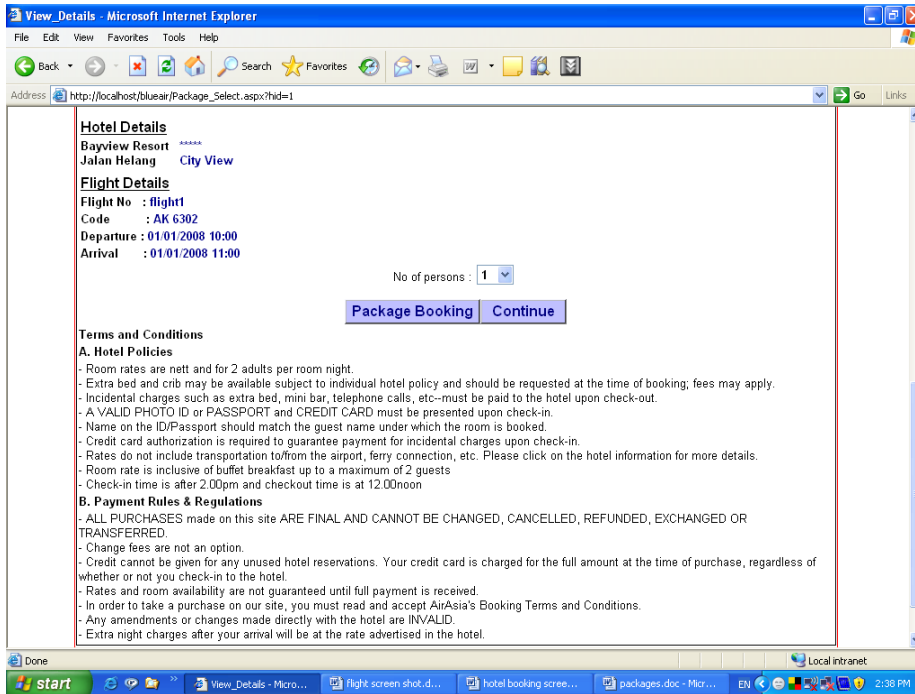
View_Details - Microsoft Internet Explorer

File Edit View Favorites Tools Help

Back Search Favorites

Address http://localhost/blueair/Package_Select.aspx?hid=1 Go Links

Hotel Details
Bayview Resort *****
Jalan Helang City View

Flight Details
Flight No : flight1
Code : AK 6302
Departure : 01/01/2008 10:00
Arrival : 01/01/2008 11:00

No of persons : 1

Package Booking Continue

Terms and Conditions
A. Hotel Policies
- Room rates are nett and for 2 adults per room night.
- Extra bed and crib may be available subject to individual hotel policy and should be requested at the time of booking; fees may apply.
- Incidental charges such as extra bed, mini bar, telephone calls, etc--must be paid to the hotel upon check-out.
- A VALID PHOTO ID or PASSPORT and CREDIT CARD must be presented upon check-in.
- Name on the ID/Passport should match the guest name under which the room is booked.
- Credit card authorization is required to guarantee payment for incidental charges upon check-in.
- Rates do not include transportation to/from the airport, ferry connection, etc. Please click on the hotel information for more details.
- Room rate is inclusive of buffet breakfast up to a maximum of 2 guests
- Check-in time is after 2.00pm and checkout time is at 12.00noon
B. Payment Rules & Regulations
- ALL PURCHASES made on this site ARE FINAL AND CANNOT BE CHANGED, CANCELLED, REFUNDED, EXCHANGED OR TRANSFERRED.
- Change fees are not an option.
- Credit cannot be given for any unused hotel reservations. Your credit card is charged for the full amount at the time of purchase, regardless of whether or not you check-in to the hotel.
- Rates and room availability are not guaranteed until full payment is received.
- In order to take a purchase on our site, you must read and accept AirAsia's Booking Terms and Conditions.
- Any amendments or changes made directly with the hotel are INVALID.
- Extra night charges after your arrival will be at the rate advertised in the hotel.

Done Local intranet

start View_Details - Micro... flight screen shot.d... hotel booking scree... packages.doc - Micr... EN 2:38 PM